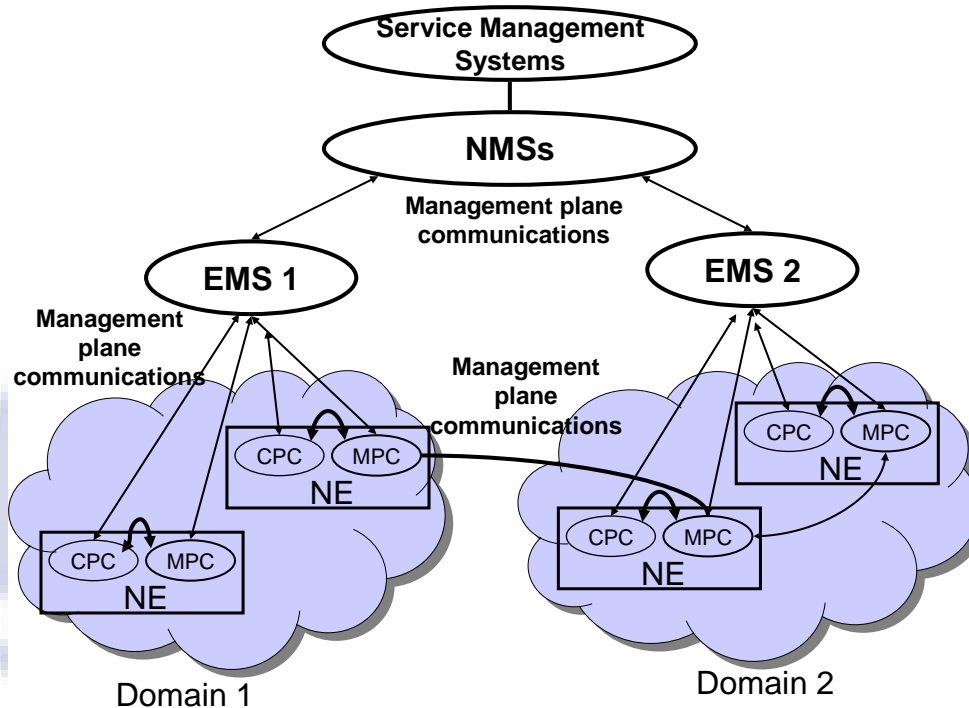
Service Management Systems

NMSs

Management plane communications

EMS 1

EMS 2

Management plane communications

Management plane communications

CPC

MPC

NE

CPC

MPC

NE

CPC

MPC

NE

CPC

MPC

NE

Domain 1

Domain 2